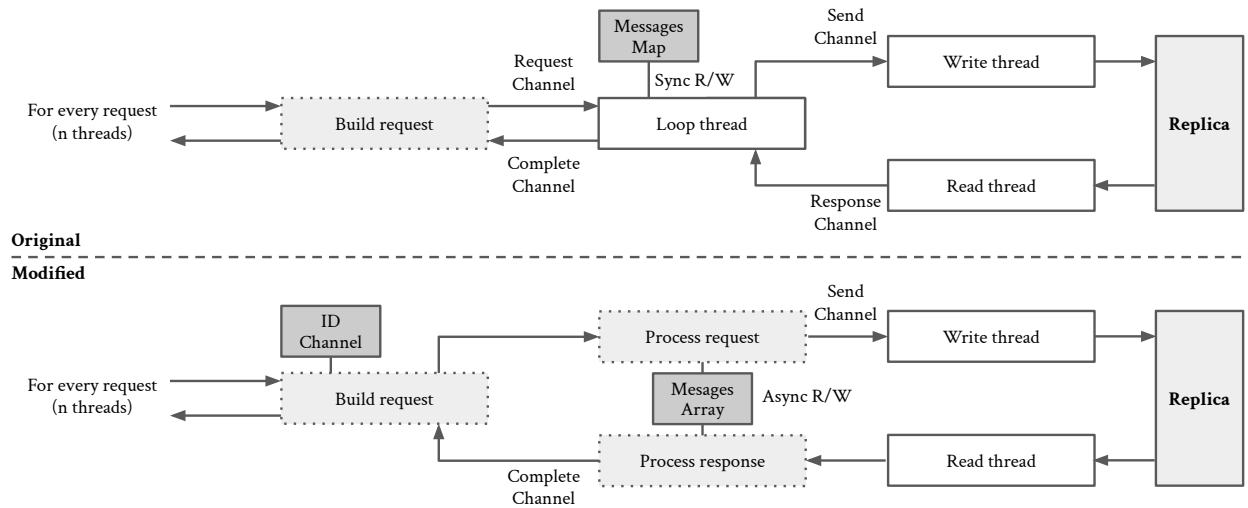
Messages Map

Send Channel

Request Channel

Sync R/W

Write thread

For every request (n threads)

Build request

Loop thread

Replica

Complete Channel

Read thread

Response Channel

Original

Modified

ID Channel

Send Channel

Process request

Write thread

For every request (n threads)

Build request

Mesages Array

Async R/W

Replica

Process response

Read thread

Complete Channel